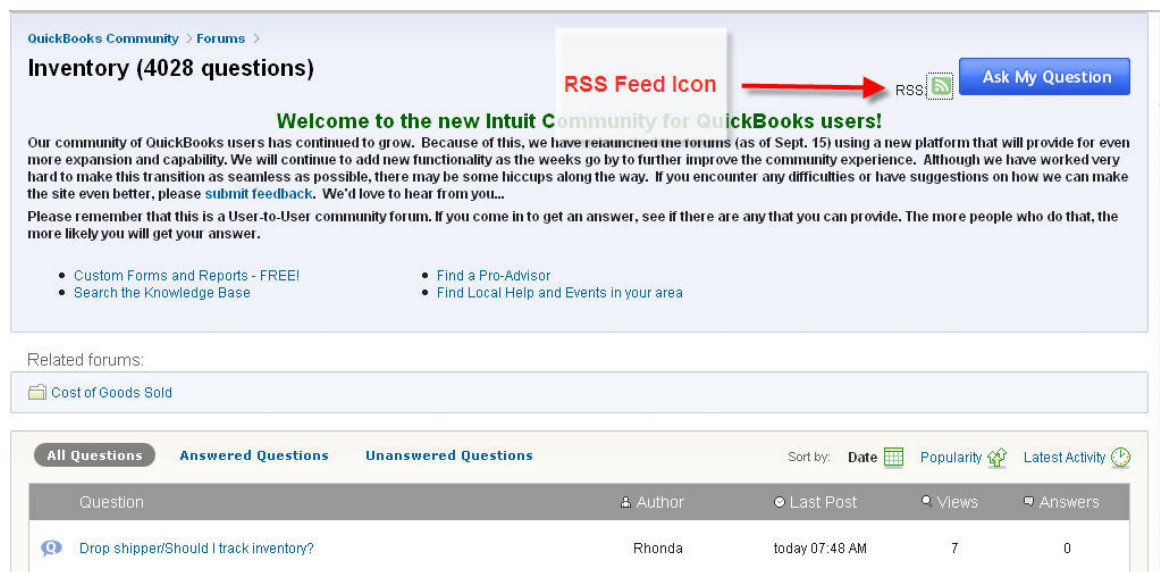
QuickBooks Community > Forums >

Inventory (4028 questions)

RSS Feed Icon

RSS

Ask My Question

Welcome to the new Intuit Community for QuickBooks users!

Our community of QuickBooks users has continued to grow. Because of this, we have relaunched the forums (as of Sept. 15) using a new platform that will provide for even more expansion and capability. We will continue to add new functionality as the weeks go by to further improve the community experience. Although we have worked very hard to make this transition as seamless as possible, there may be some hiccups along the way. If you encounter any difficulties or have suggestions on how we can make the site even better, please submit feedback. We'd love to hear from you...

Please remember that this is a User-to-User community forum. If you come in to get an answer, see if there are any that you can provide. The more people who do that, the more likely you will get your answer.

- Custom Forms and Reports - FREE!
- Search the Knowledge Base

- Find a Pro-Advisor
- Find Local Help and Events in your area

Related forums:

Cost of Goods Sold

All Questions Answered Questions Unanswered Questions

Sort by: Date Popularity Latest Activity

| Question | Author | Last Post | Views | Answers |
|---|---|---|---|---|
| Drop shipper/Should I track inventory? | Rhonda | today 07:48 AM | 7 | 0 |